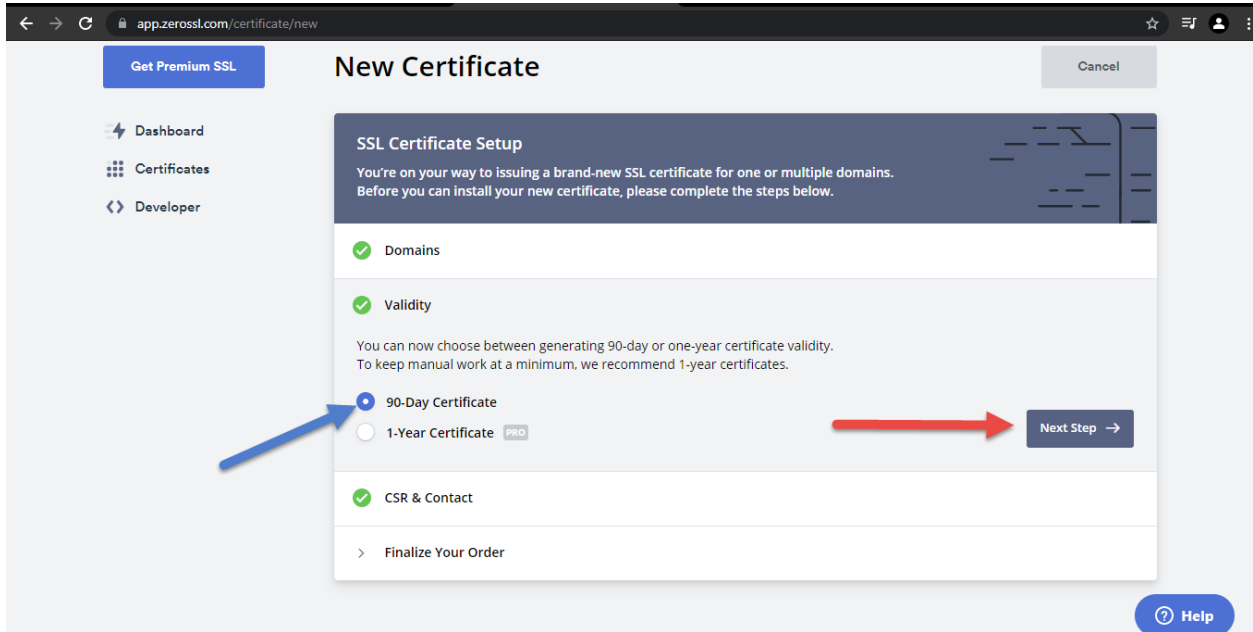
app.zerossl.com/certificate/new

Get Premium SSL

New Certificate

Cancel

Dashboard

Certificates

Developer

SSL Certificate Setup

You're on your way to issuing a brand-new SSL certificate for one or multiple domains. Before you can install your new certificate, please complete the steps below.

Domains

Validity

You can now choose between generating 90-day or one-year certificate validity. To keep manual work at a minimum, we recommend 1-year certificates.

90-Day Certificate

1-Year Certificate PRO

Next Step →

CSR & Contact

Finalize Your Order

Help